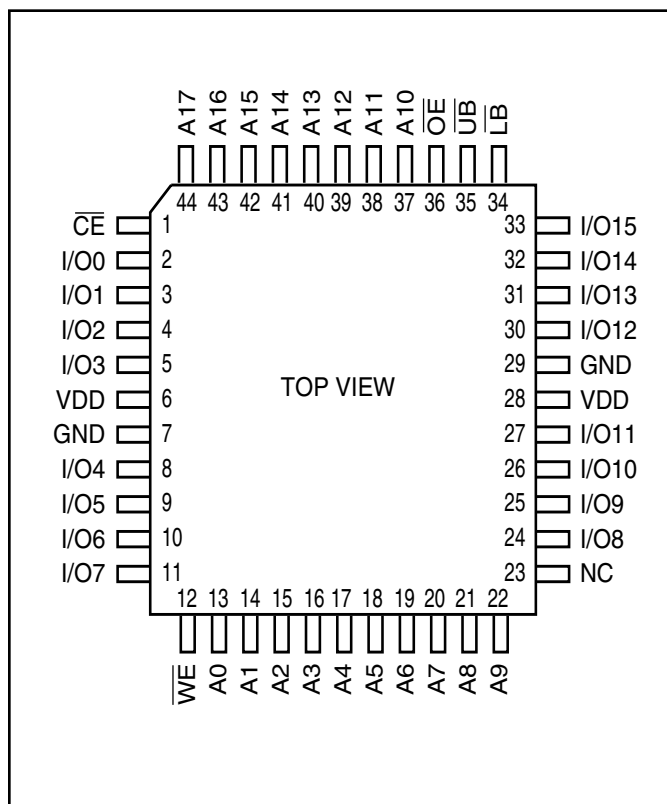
A17 A16 A15 A14 A13 A12 A11 A10 $\overline{OE}$ $\overline{UB}$ $\overline{LB}$

44 43 42 41 40 39 38 37 36 35 34

$\overline{CE}$ 1
I/O0 2
I/O1 3
I/O2 4
I/O3 5
VDD 6
GND 7
I/O4 8
I/O5 9
I/O6 10
I/O7 11

TOP VIEW

33 I/O15
32 I/O14
31 I/O13
30 I/O12
29 GND
28 VDD
27 I/O11
26 I/O10
25 I/O9
24 I/O8
23 NC

12 13 14 15 16 17 18 19 20 21 22

$\overline{WE}$ A0 A1 A2 A3 A4 A5 A6 A7 A8 A9